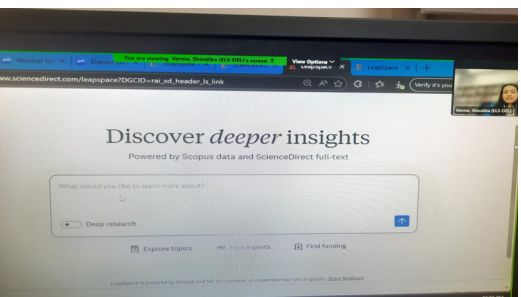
Webinar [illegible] × ScienceDirect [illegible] × You are viewing Verma, Shivalika (ELS-DEL)'s screen View Options LeapSpace × LeapSpace × +

www.sciencedirect.com/leapspace?DGCID=rai_sd_header_ls_link

Verify it's you

Verma, Shivalika (ELS-DEL)

Discover *deeper* insights

Powered by Scopus data and ScienceDirect full-text

What would you like to learn more about?

Deep research

Explore topics

Find experts

Find funding

LeapSpace is powered by Scopus and ScienceDirect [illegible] Share feedback